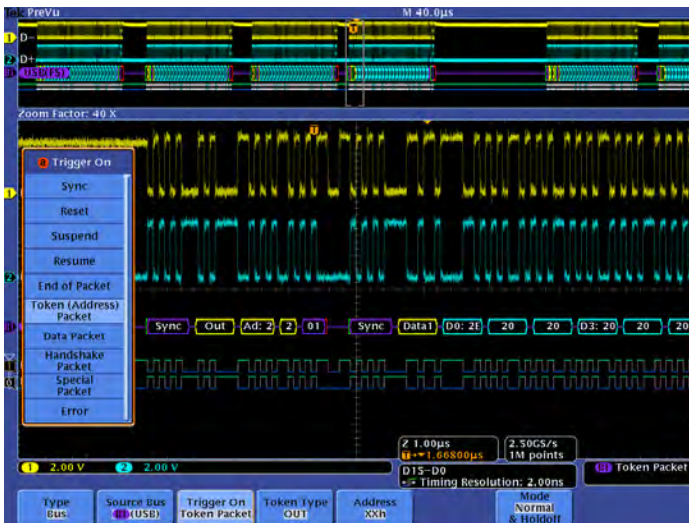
Tek PreVu
M 40.0µs
1 D-
2 D+
B1 USB(FS)
T
Zoom Factor: 40 X
T
B Trigger On
Sync
Reset
Suspend
Resume
End of Packet
Token (Address) Packet
Data Packet
Handshake Packet
Special Packet
Error
1
2
B1
Sync
Out
Ad: 2
2
01
Sync
Data1
D0: 2E
20
20
D3: 20
20
20
1
0
Z 1.00µs
T ▸▾1.66800µs
2.50GS/s
1M points
D15-D0
Timing Resolution: 2.00ns
B1 Token Packet
1 2.00 V
2 2.00 V
Type Bus
Source Bus B1 (USB)
Trigger On Token Packet
Token Type OUT
Address XXh
Mode Normal & Holdoff